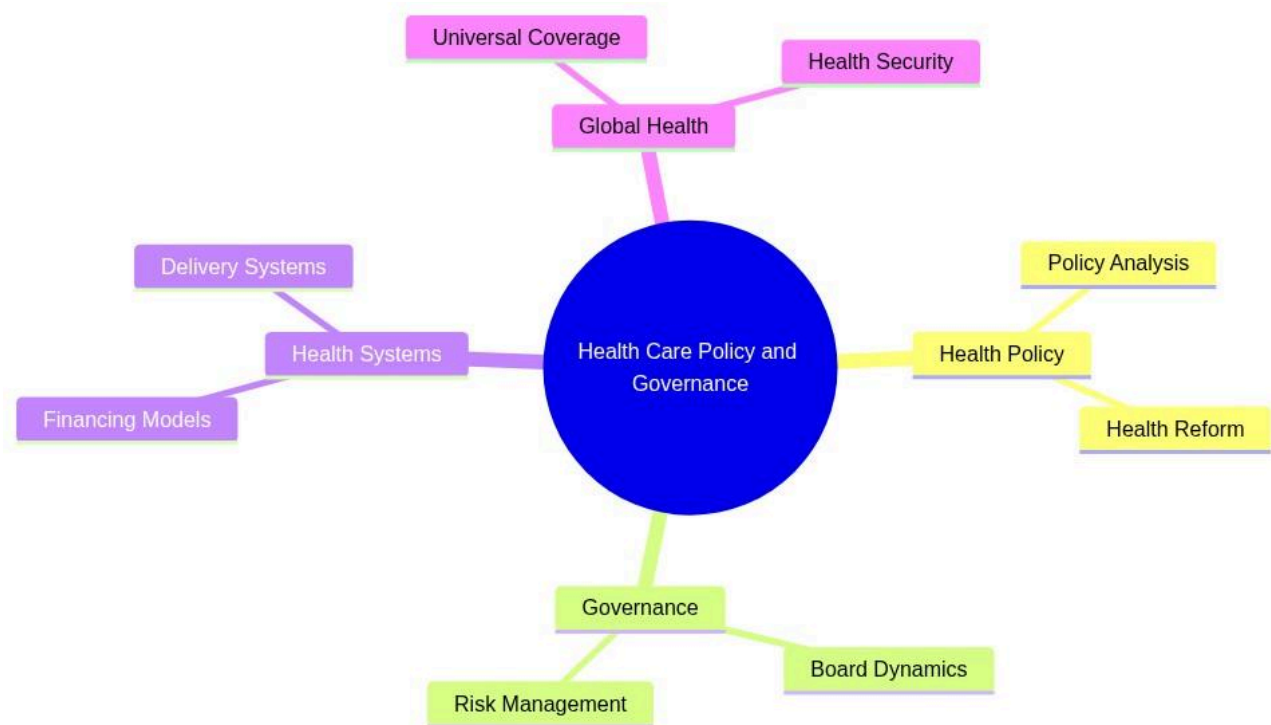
Health Care Policy and Governance

Global Health

Universal Coverage

Health Security

Health Policy

Policy Analysis

Health Reform

Governance

Board Dynamics

Risk Management

Health Systems

Delivery Systems

Financing Models